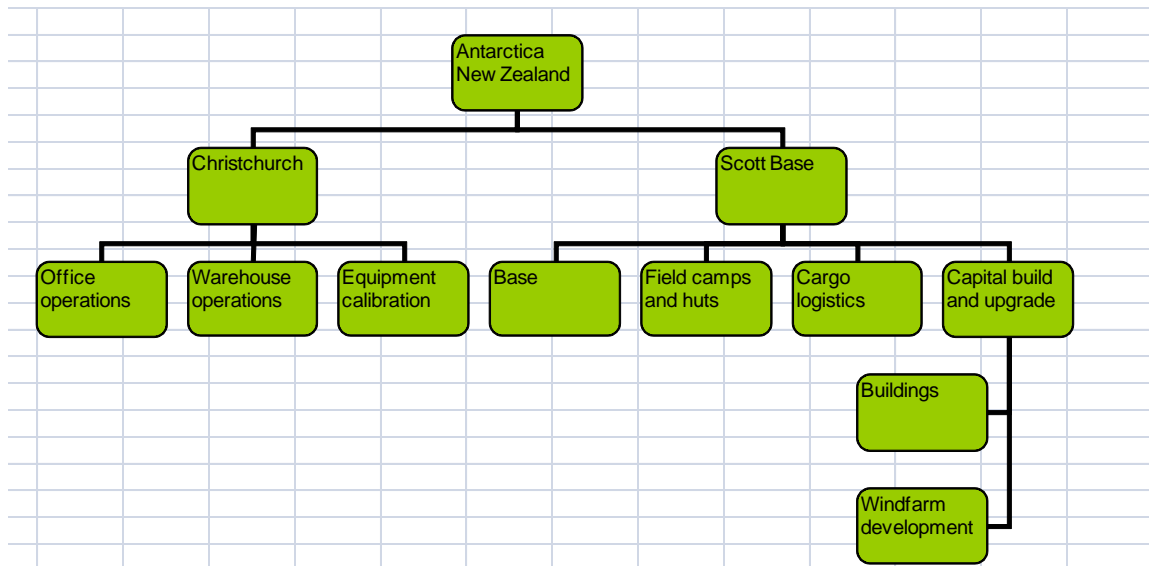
Antarctica New Zealand

Christchurch

Scott Base

Office operations

Warehouse operations

Equipment calibration

Base

Field camps and huts

Cargo logistics

Capital build and upgrade

Buildings

Windfarm development